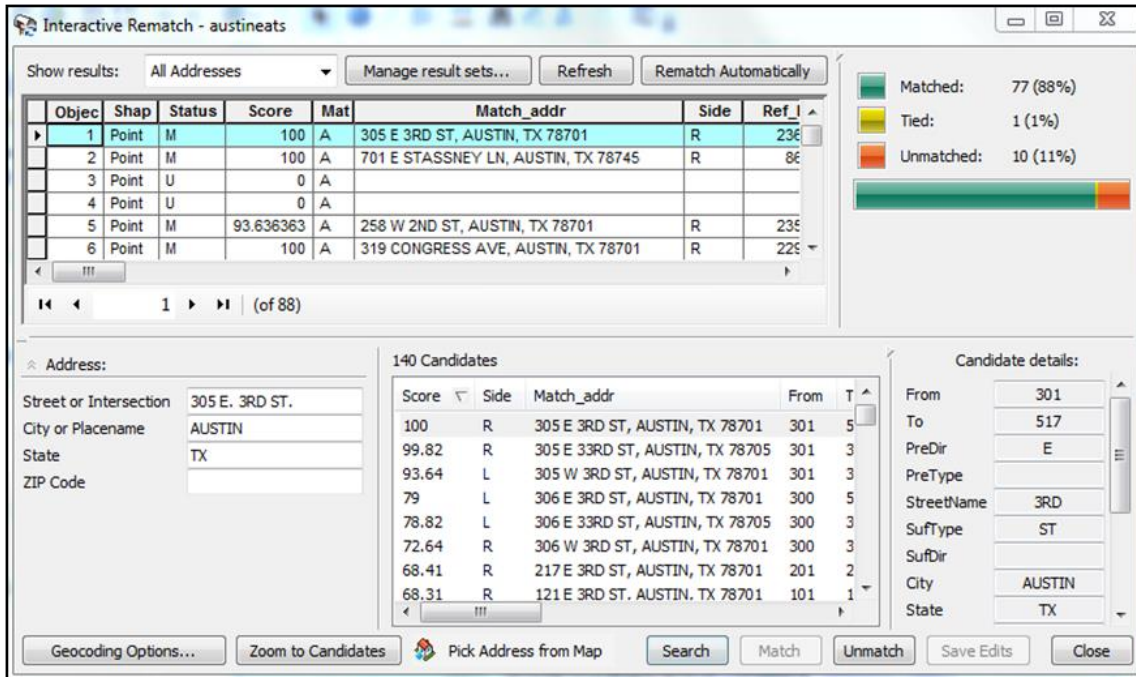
Interactive Rematch - austineats

Show results: All Addresses

Manage result sets... Refresh Rematch Automatically

| Objec | Shap | Status | Score | Mat | Match_addr | Side | Ref_I |
|---|---|---|---|---|---|---|---|
| 1 | Point | M | 100 | A | 305 E 3RD ST, AUSTIN, TX 78701 | R | 236 |
| 2 | Point | M | 100 | A | 701 E STASSNEY LN, AUSTIN, TX 78745 | R | 86 |
| 3 | Point | U | 0 | A | | | |
| 4 | Point | U | 0 | A | | | |
| 5 | Point | M | 93.636363 | A | 258 W 2ND ST, AUSTIN, TX 78701 | R | 235 |
| 6 | Point | M | 100 | A | 319 CONGRESS AVE, AUSTIN, TX 78701 | R | 229 |

1 (of 88)

Matched: 77 (88%)
Tied: 1 (1%)
Unmatched: 10 (11%)

Address:

Street or Intersection 305 E. 3RD ST.
City or Placename AUSTIN
State TX
ZIP Code

140 Candidates

| Score | Side | Match_addr | From | T |
|---|---|---|---|---|
| 100 | R | 305 E 3RD ST, AUSTIN, TX 78701 | 301 | 5 |
| 99.82 | R | 305 E 33RD ST, AUSTIN, TX 78705 | 301 | 3 |
| 93.64 | L | 305 W 3RD ST, AUSTIN, TX 78701 | 301 | 3 |
| 79 | L | 306 E 3RD ST, AUSTIN, TX 78701 | 300 | 5 |
| 78.82 | L | 306 E 33RD ST, AUSTIN, TX 78705 | 300 | 3 |
| 72.64 | R | 306 W 3RD ST, AUSTIN, TX 78701 | 300 | 3 |
| 68.41 | R | 217 E 3RD ST, AUSTIN, TX 78701 | 201 | 2 |
| 68.31 | R | 121 E 3RD ST, AUSTIN, TX 78701 | 101 | 1 |

Candidate details:

| | |
|---|---|
| From | 301 |
| To | 517 |
| PreDir | E |
| PreType | |
| StreetName | 3RD |
| SufType | ST |
| SufDir | |
| City | AUSTIN |
| State | TX |

Geocoding Options... Zoom to Candidates Pick Address from Map Search Match Unmatch Save Edits Close